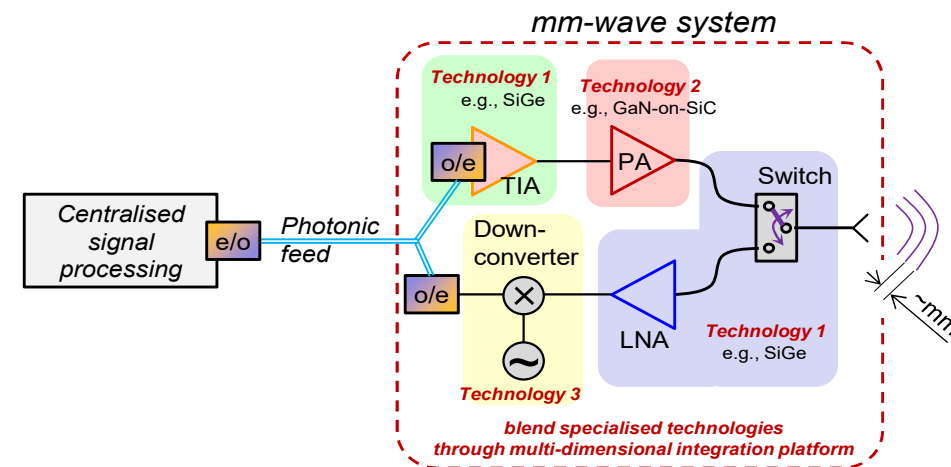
mm-wave system

Technology 1
e.g., SiGe

Technology 2
e.g., GaN-on-SiC

o/e

TIA

PA

Switch

Centralised signal processing

e/o

Photonic feed

Down-converter

o/e

LNA

Technology 1
e.g., SiGe

Technology 3

~mm

blend specialised technologies through multi-dimensional integration platform